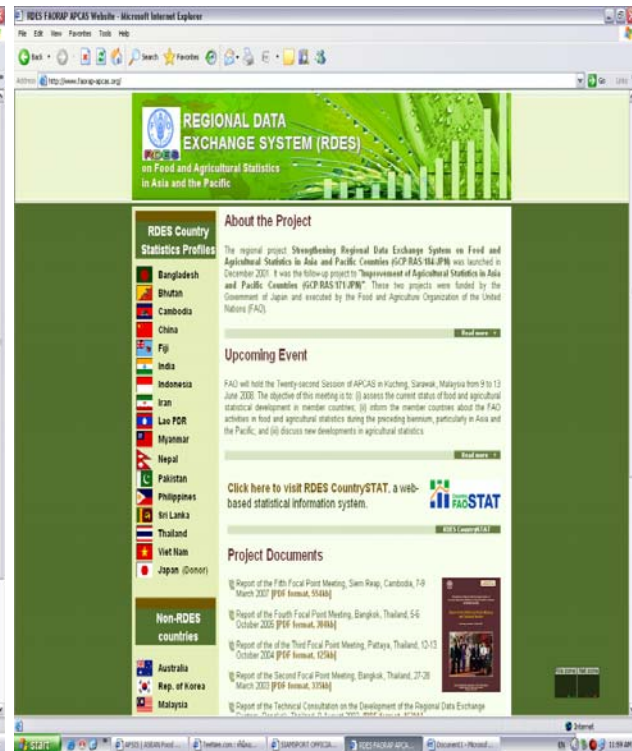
RDES FAORAP APCAS Website - Microsoft Internet Explorer

File Edit View Favorites Tools Help

Back Search Favorites

Address http://www.faorap-apcas.org/

Go Links

REGIONAL DATA EXCHANGE SYSTEM (RDES)

RDES

on Food and Agricultural Statistics in Asia and the Pacific

RDES Country Statistics Profiles

Bangladesh
Bhutan
Cambodia
China
Fiji
India
Indonesia
Iran
Lao PDR
Myanmar
Nepal
Pakistan
Philippines
Sri Lanka
Thailand
Viet Nam
Japan (Donor)

Non-RDES countries

Australia
Rep. of Korea
Malaysia

About the Project

The regional project Strengthening Regional Data Exchange System on Food and Agricultural Statistics in Asia and Pacific Countries (GCP/RAS/184/JPN) was launched in December 2001. It was the follow-up project to "Improvement of Agricultural Statistics in Asia and Pacific Countries (GCP/RAS/171/JPN)". These two projects were funded by the Government of Japan and executed by the Food and Agriculture Organization of the United Nations (FAO).

Read more

Upcoming Event

FAO will hold the Twenty-second Session of APCAS in Kuching, Sarawak, Malaysia from 9 to 13 June 2008. The objective of this meeting is to: (i) assess the current status of food and agricultural statistical development in member countries; (ii) inform the member countries about the FAO activities in food and agricultural statistics during the preceding biennium, particularly in Asia and the Pacific; and (iii) discuss new developments in agricultural statistics.

Read more

Click here to visit RDES CountrySTAT, a web-based statistical information system.

FAOSTAT

RDES CountrySTAT

Project Documents

Report of the Fifth Focal Point Meeting, Siem Reap, Cambodia, 7-9 March 2007 [PDF format, 554kb]

Report of the Fouth Focal Point Meeting, Bangkok, Thailand, 5-6 October 2005 [PDF format, 304kb]

Report of the of the Third Focal Point Meeting, Pattaya, Thailand, 12-13 October 2004 [PDF format, 125kb]

Report of the Second Focal Point Meeting, Bangkok, Thailand, 27-28 March 2003 [PDF format, 335kb]

Report of the Technical Consultation on the Development of the Regional Data Exchange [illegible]

Internet

start

11:59 AM